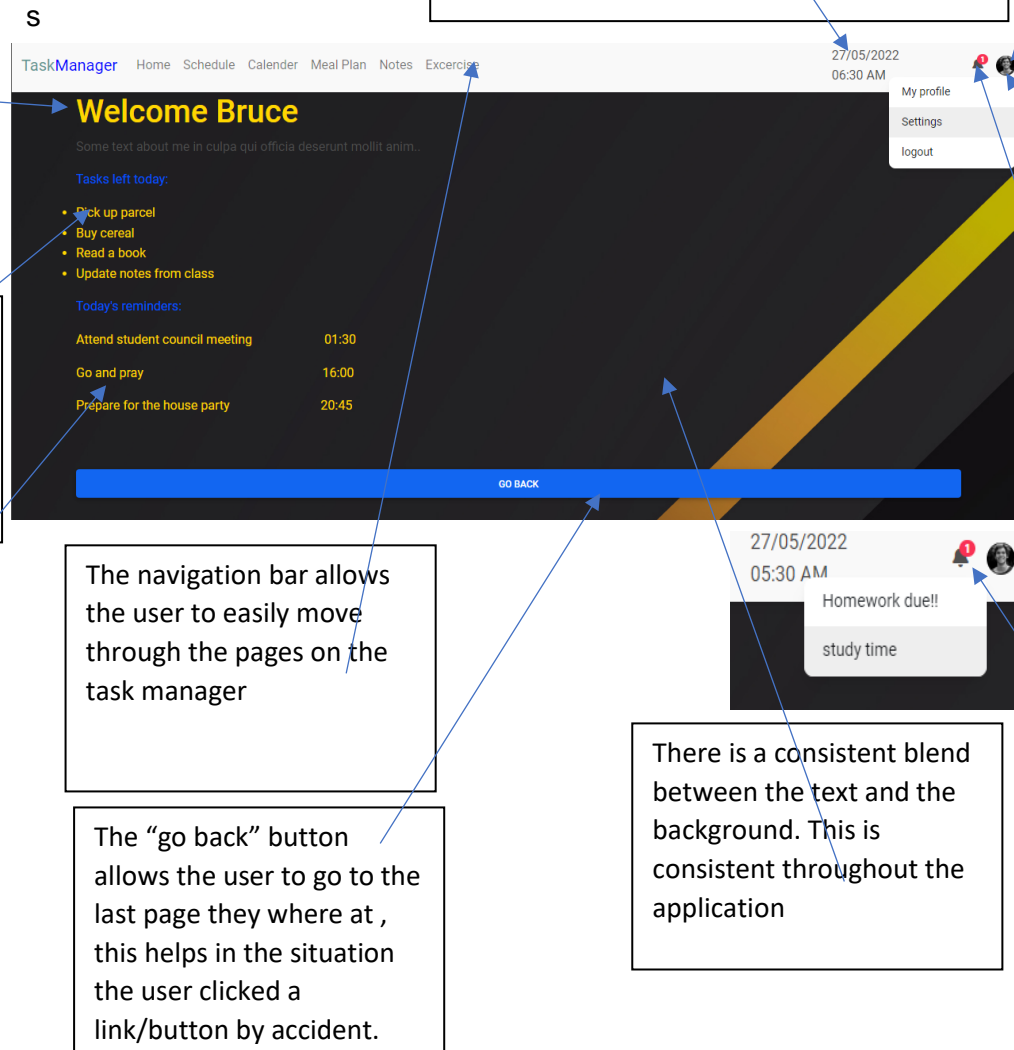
s

TaskManager Home Schedule Calender Meal Plan Notes Excercise

27/05/2022
06:30 AM

1

My profile
Settings
logout

Welcome Bruce

Some text about me in culpa qui officia deserunt mollit anim..

Tasks left today:

- Pick up parcel
- Buy cereal
- Read a book
- Update notes from class

Today's reminders:

Attend student council meeting 01:30

Go and pray 16:00

Prepare for the house party 20:45

GO BACK

27/05/2022
05:30 AM

1

Homework due!!

study time

The navigation bar allows the user to easily move through the pages on the task manager

There is a consistent blend between the text and the background. This is consistent throughout the application

The “go back” button allows the user to go to the last page they where at , this helps in the situation the user clicked a link/button by accident.